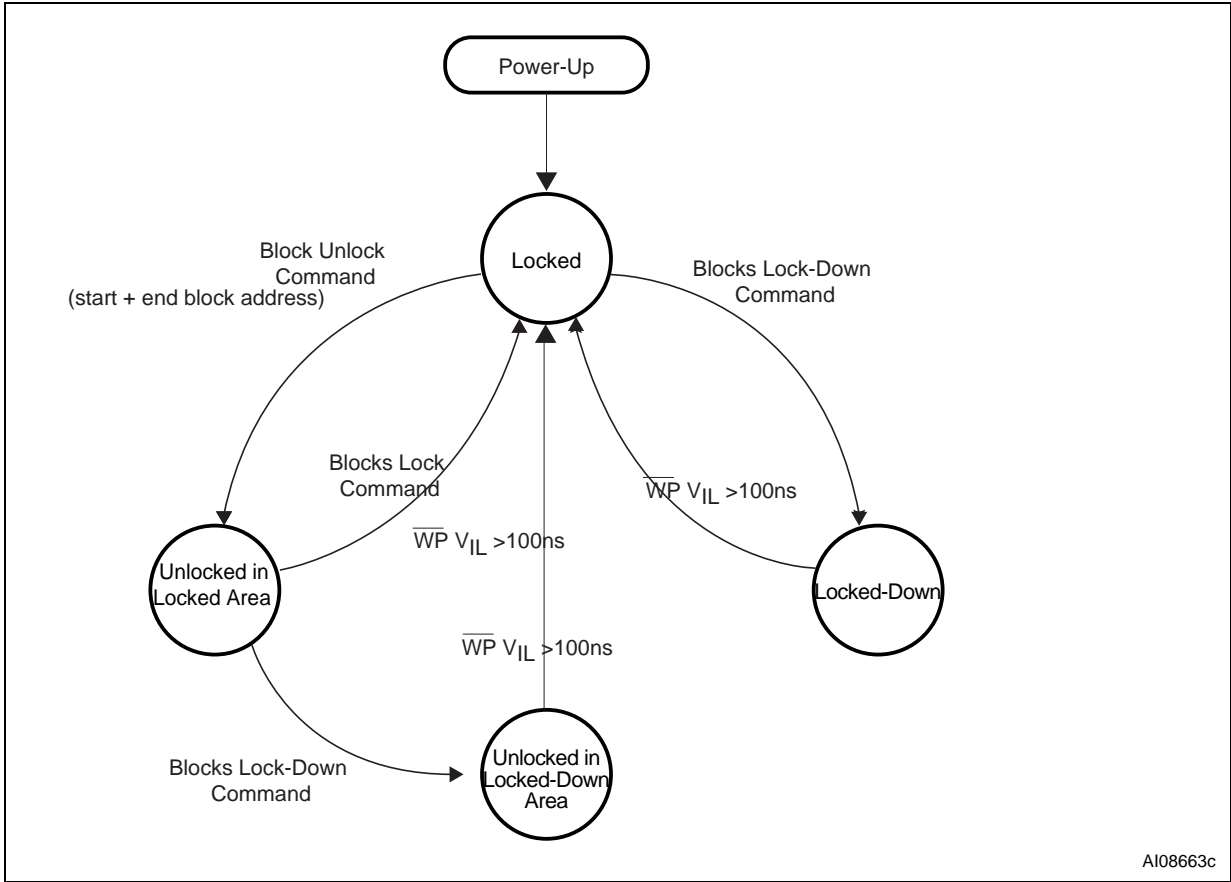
Power-Up

Locked

Block Unlock Command (start + end block address)

Blocks Lock-Down Command

Blocks Lock Command

$\overline{WP}$ $V_{IL}$ >100ns

$\overline{WP}$ $V_{IL}$ >100ns

Unlocked in Locked Area

$\overline{WP}$ $V_{IL}$ >100ns

Locked-Down

Blocks Lock-Down Command

Unlocked in Locked-Down Area

AI08663c